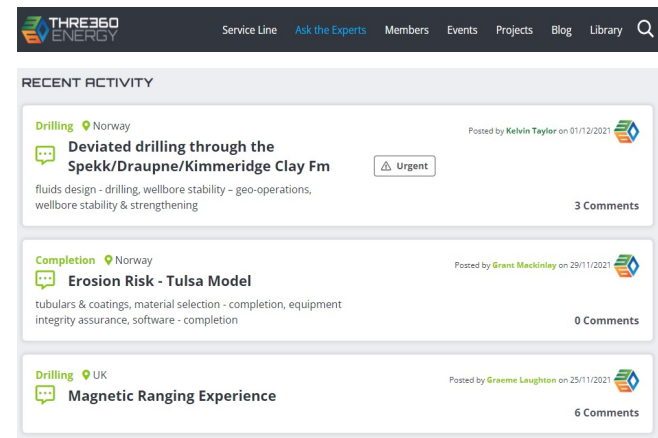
THRE360 ENERGY

Service Line Ask the Experts Members Events Projects Blog Library

RECENT ACTIVITY

Drilling Norway

Deviated drilling through the Spekk/Draupne/Kimmeridge Clay Fm

Urgent

Posted by Kelvin Taylor on 01/12/2021

fluids design - drilling, wellbore stability – geo-operations, wellbore stability & strengthening

3 Comments

Completion Norway

Erosion Risk - Tulsa Model

Posted by Grant Mackinlay on 29/11/2021

tubulars & coatings, material selection - completion, equipment integrity assurance, software - completion

0 Comments

Drilling UK

Magnetic Ranging Experience

Posted by Graeme Laughton on 25/11/2021

6 Comments